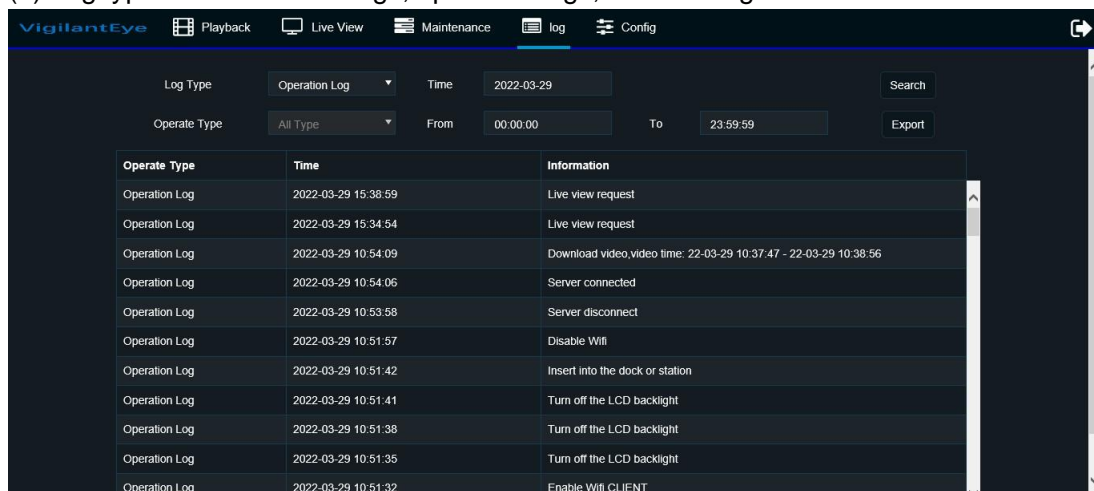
VigilantEye Playback Live View Maintenance log Config

Log Type Operation Log Time 2022-03-29 Search

Operate Type All Type From 00:00:00 To 23:59:59 Export

| Operate Type | Time | Information |
|---|---|---|
| Operation Log | 2022-03-29 15:38:59 | Live view request |
| Operation Log | 2022-03-29 15:34:54 | Live view request |
| Operation Log | 2022-03-29 10:54:09 | Download video,video time: 22-03-29 10:37:47 - 22-03-29 10:38:56 |
| Operation Log | 2022-03-29 10:54:06 | Server connected |
| Operation Log | 2022-03-29 10:53:58 | Server disconnect |
| Operation Log | 2022-03-29 10:51:57 | Disable Wifi |
| Operation Log | 2022-03-29 10:51:42 | Insert into the dock or station |
| Operation Log | 2022-03-29 10:51:41 | Turn off the LCD backlight |
| Operation Log | 2022-03-29 10:51:38 | Turn off the LCD backlight |
| Operation Log | 2022-03-29 10:51:35 | Turn off the LCD backlight |
| Operation Log | 2022-03-29 10:51:32 | Enable Wifi CLIENT |